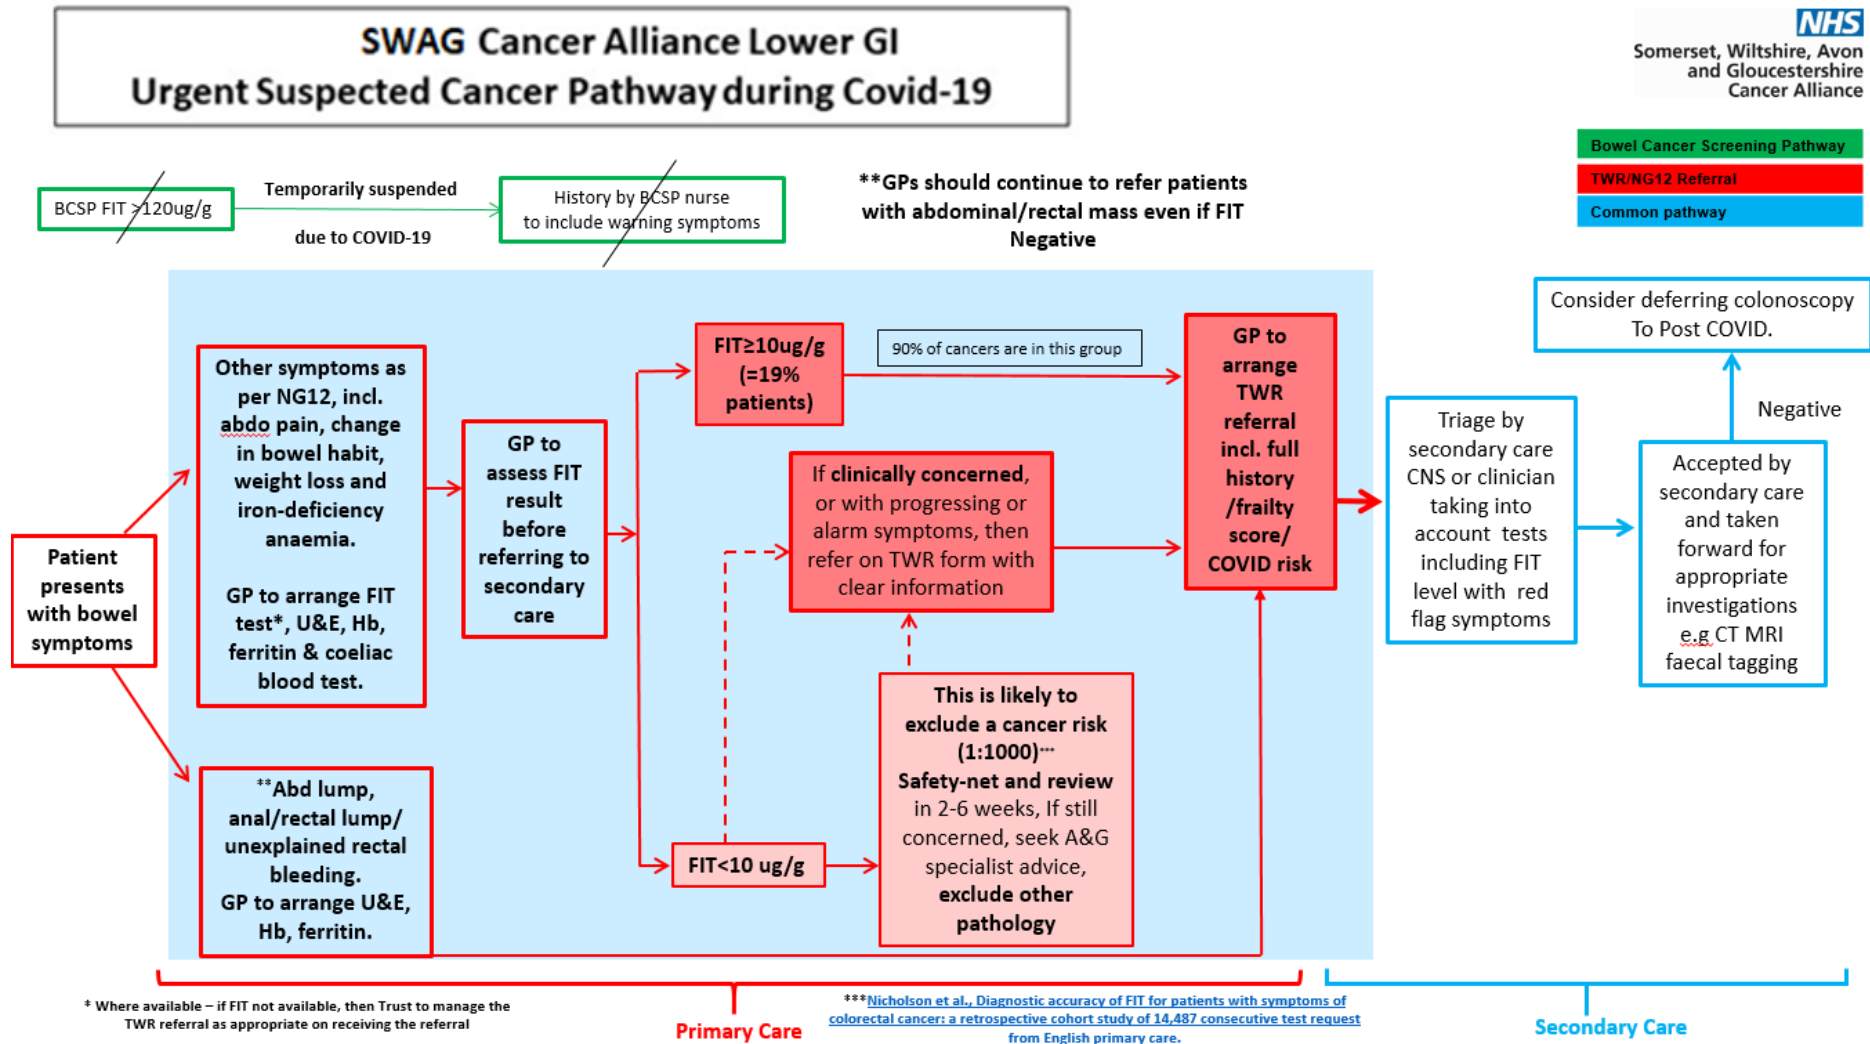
SWAG Cancer Alliance Lower GI
Urgent Suspected Cancer Pathway during Covid-19

NHS
Somerset, Wiltshire, Avon and Gloucestershire Cancer Alliance

Bowel Cancer Screening Pathway
TWR/NG12 Referral
Common pathway

BCSP FIT >120ug/g

Temporarily suspended

due to COVID-19

History by BCSP nurse to include warning symptoms

**GPs should continue to refer patients with abdominal/rectal mass even if FIT Negative

Consider deferring colonoscopy To Post COVID.

Patient presents with bowel symptoms

Other symptoms as per NG12, incl. abdo pain, change in bowel habit, weight loss and iron-deficiency anaemia.

GP to arrange FIT test*, U&E, Hb, ferritin & coeliac blood test.

GP to assess FIT result before referring to secondary care

FIT≥10ug/g (=19% patients)

90% of cancers are in this group

GP to arrange TWR referral incl. full history /frailty score/ COVID risk

If clinically concerned, or with progressing or alarm symptoms, then refer on TWR form with clear information

Triage by secondary care CNS or clinician taking into account tests including FIT level with red flag symptoms

Negative

Accepted by secondary care and taken forward for appropriate investigations e.g CT MRI faecal tagging

This is likely to exclude a cancer risk (1:1000)***
Safety-net and review in 2-6 weeks, If still concerned, seek A&G specialist advice, exclude other pathology

**Abd lump, anal/rectal lump/ unexplained rectal bleeding.
GP to arrange U&E, Hb, ferritin.

FIT<10 ug/g

* Where available – if FIT not available, then Trust to manage the TWR referral as appropriate on receiving the referral

Primary Care

***Nicholson et al., Diagnostic accuracy of FIT for patients with symptoms of colorectal cancer: a retrospective cohort study of 14,487 consecutive test request from English primary care.

Secondary Care